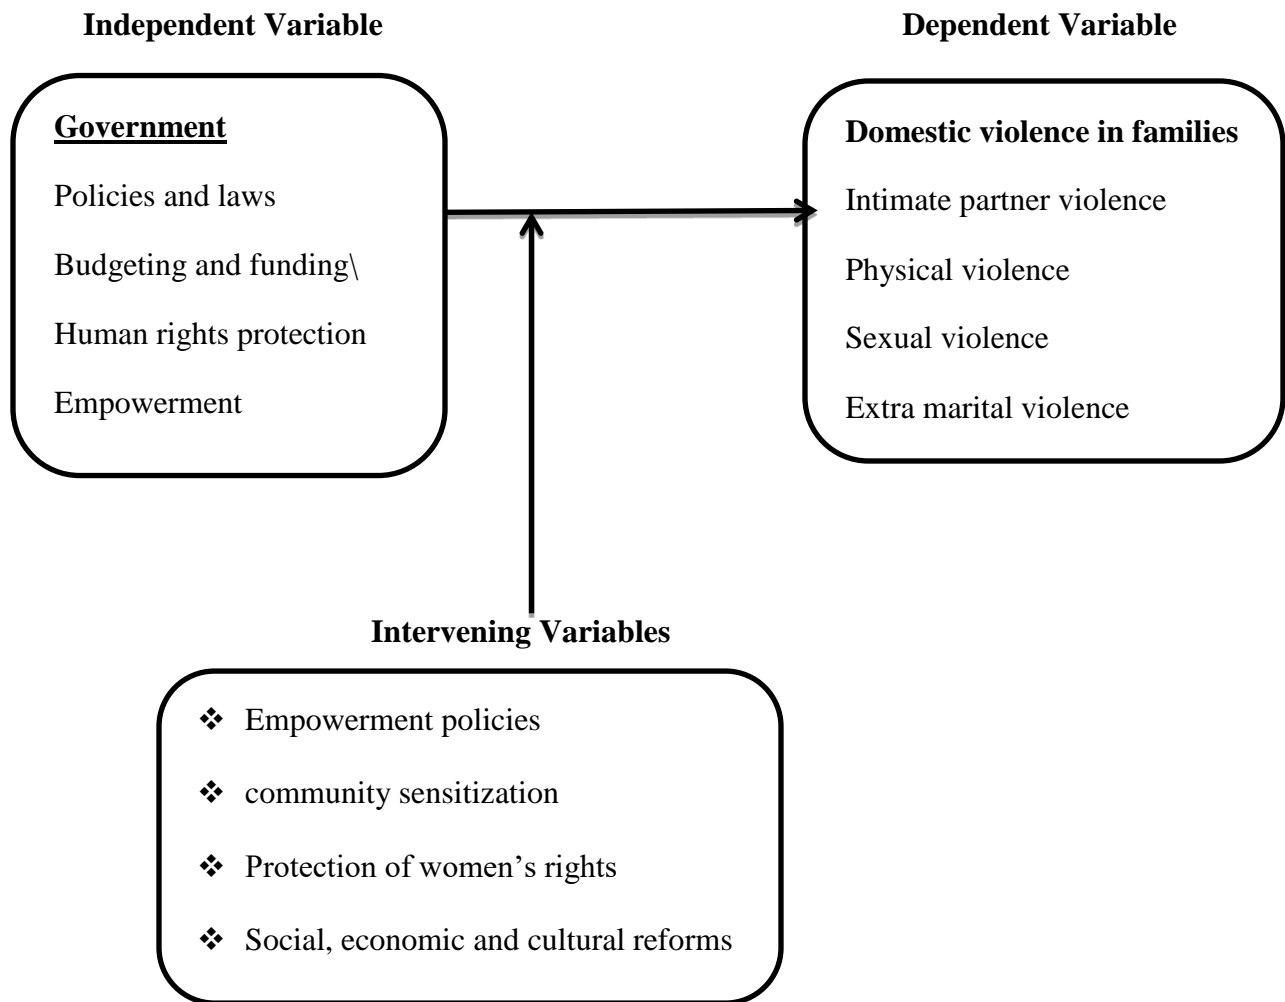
Independent Variable

Dependent Variable

Government

Policies and laws

Budgeting and funding\

Human rights protection

Empowerment

Domestic violence in families

Intimate partner violence

Physical violence

Sexual violence

Extra marital violence

Intervening Variables

❖ Empowerment policies

❖ community sensitization

❖ Protection of women’s rights

❖ Social, economic and cultural reforms